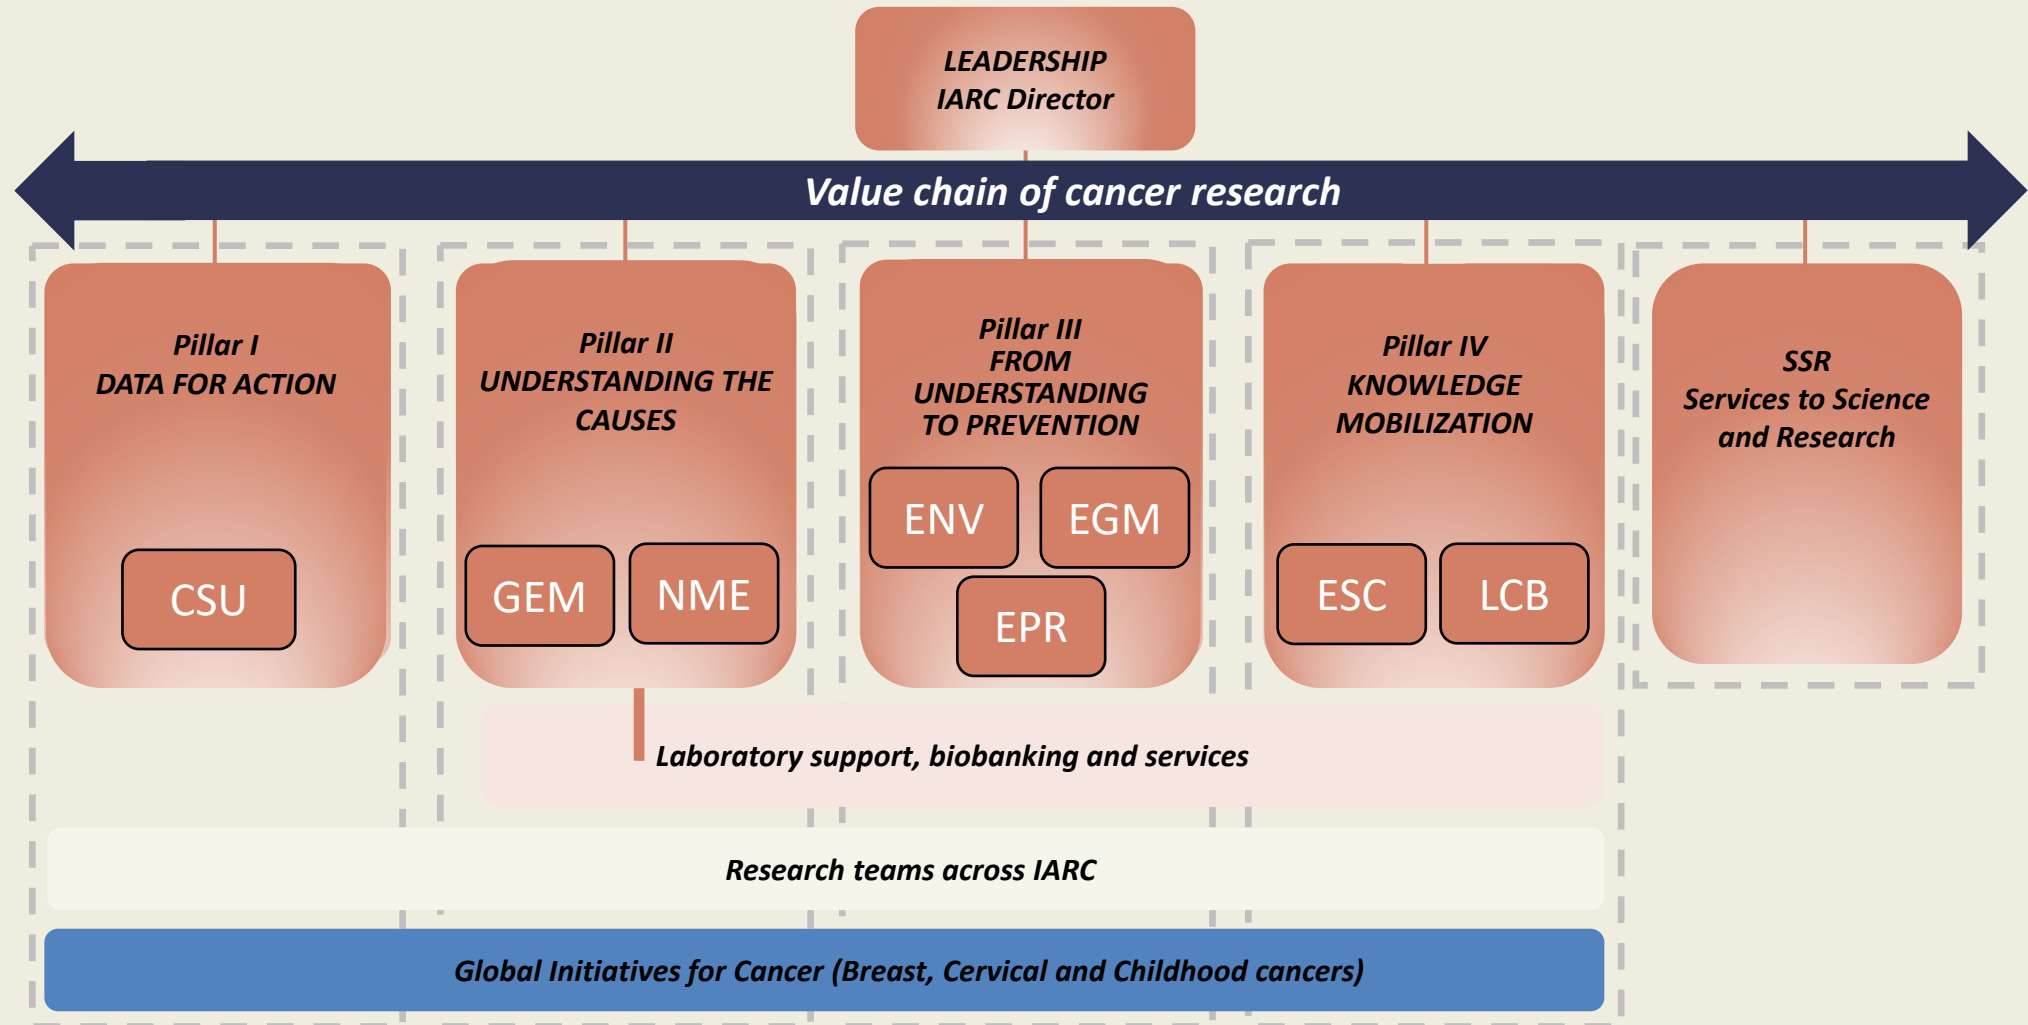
LEADERSHIP
IARC Director

Value chain of cancer research

Pillar I
DATA FOR ACTION

CSU

Pillar II
UNDERSTANDING THE CAUSES

GEM

NME

Pillar III
FROM UNDERSTANDING TO PREVENTION

ENV

EGM

EPR

Pillar IV
KNOWLEDGE MOBILIZATION

ESC

LCB

SSR
Services to Science and Research

Laboratory support, biobanking and services

Research teams across IARC

Global Initiatives for Cancer (Breast, Cervical and Childhood cancers)